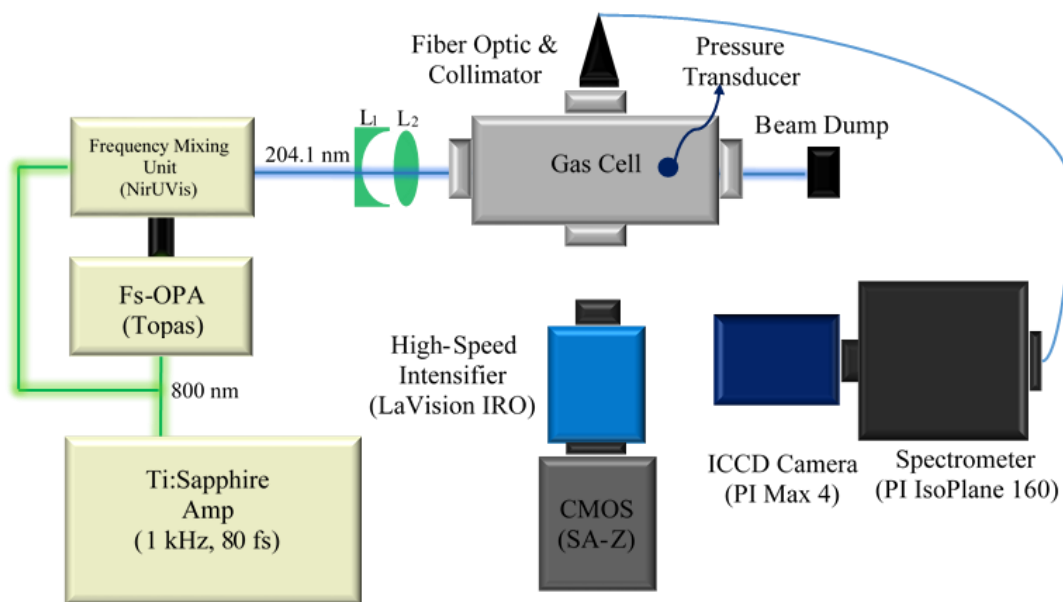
Fiber Optic & Collimator

Pressure Transducer

Frequency Mixing Unit (NirUVis)

204.1 nm

$L_1$ $L_2$

Gas Cell

Beam Dump

Fs-OPA (Topas)

800 nm

High-Speed Intensifier (LaVision IRO)

Ti:Sapphire Amp (1 kHz, 80 fs)

CMOS (SA-Z)

ICCD Camera (PI Max 4)

Spectrometer (PI IsoPlane 160)